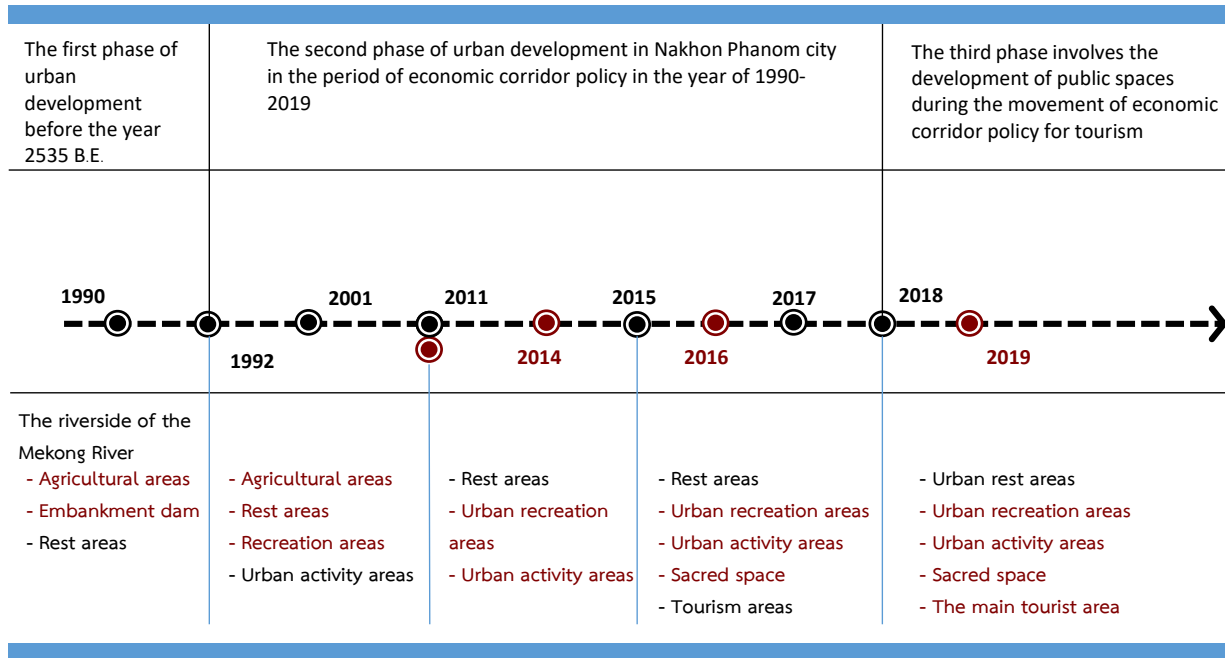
The first phase of urban development before the year 2535 B.E.

The second phase of urban development in Nakhon Phanom city in the period of economic corridor policy in the year of 1990-2019

The third phase involves the development of public spaces during the movement of economic corridor policy for tourism

1990
1992
2001
2011
2014
2015
2016
2017
2018
2019

The riverside of the Mekong River
- Agricultural areas
- Embankment dam
- Rest areas

- Agricultural areas
- Rest areas
- Recreation areas
- Urban activity areas

- Rest areas
- Urban recreation areas
- Urban activity areas

- Rest areas
- Urban recreation areas
- Urban activity areas
- Sacred space
- Tourism areas

- Urban rest areas
- Urban recreation areas
- Urban activity areas
- Sacred space
- The main tourist area